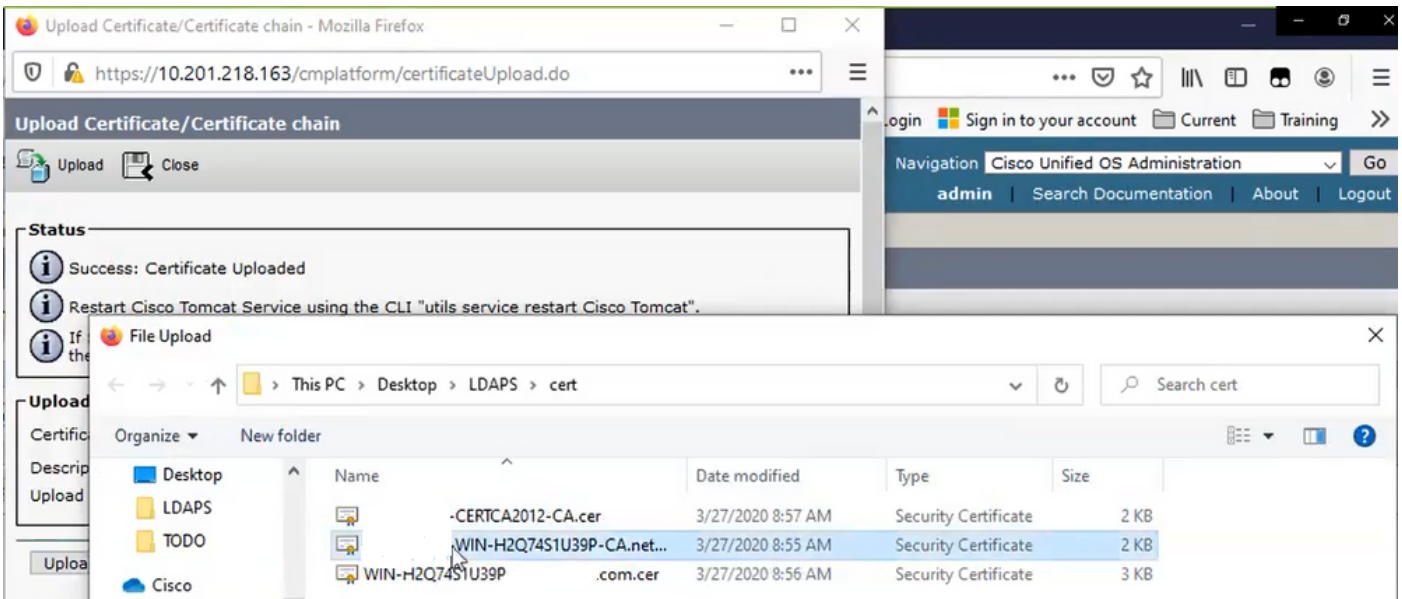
Upload Certificate/Certificate chain - Mozilla Firefox

https://10.201.218.163/cmplatform/certificateUpload.do

Upload Certificate/Certificate chain

Upload Close

Status

Success: Certificate Uploaded

Restart Cisco Tomcat Service using the CLI "utils service restart Cisco Tomcat".

If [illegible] the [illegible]

Upload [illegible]

Certific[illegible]

Descrip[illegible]

Upload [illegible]

Uploa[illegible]

.ogin Sign in to your account Current Training

Navigation Cisco Unified OS Administration Go

admin | Search Documentation | About | Logout

File Upload

This PC > Desktop > LDAPS > cert

Search cert

Organize New folder

Desktop
LDAPS
TODO
Cisco

| Name | Date modified | Type | Size |
|---|---|---|---|
| -CERTCA2012-CA.cer | 3/27/2020 8:57 AM | Security Certificate | 2 KB |
| WIN-H2Q74S1U39P-CA.net... | 3/27/2020 8:55 AM | Security Certificate | 2 KB |
| WIN-H2Q74S1U39P .com.cer | 3/27/2020 8:56 AM | Security Certificate | 3 KB |